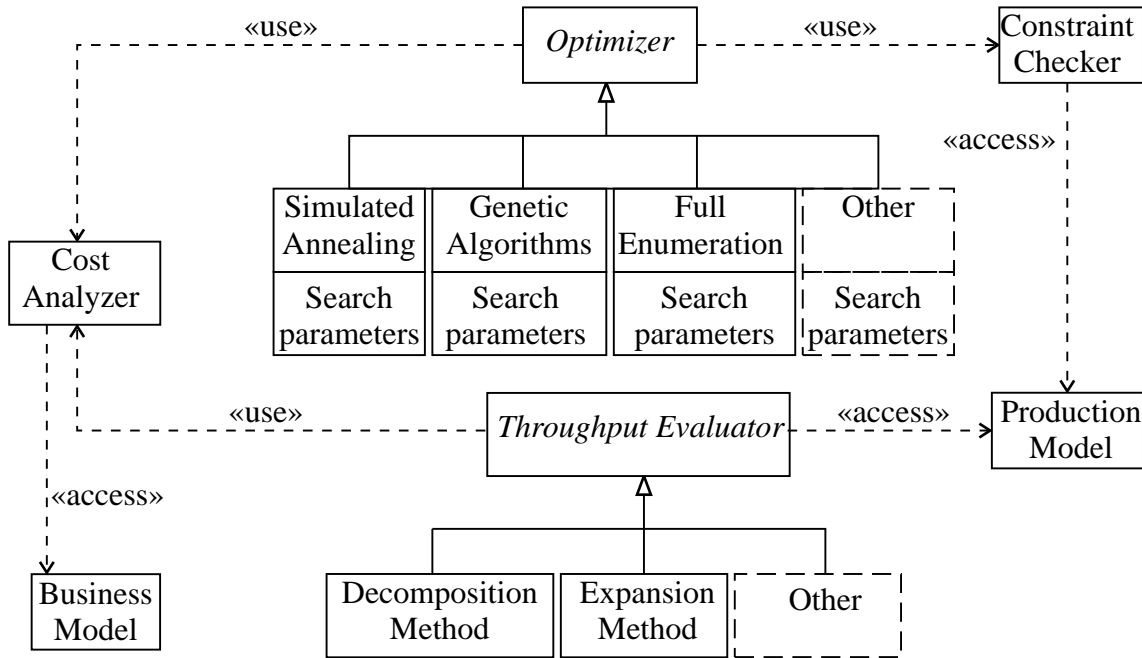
«use»

Optimizer

«use»

Constraint Checker

«access»

Cost Analyzer

Simulated Annealing

Search parameters

Genetic Algorithms

Search parameters

Full Enumeration

Search parameters

Other

Search parameters

«use»

Throughput Evaluator

«access»

Production Model

«access»

Business Model

Decomposition Method

Expansion Method

Other